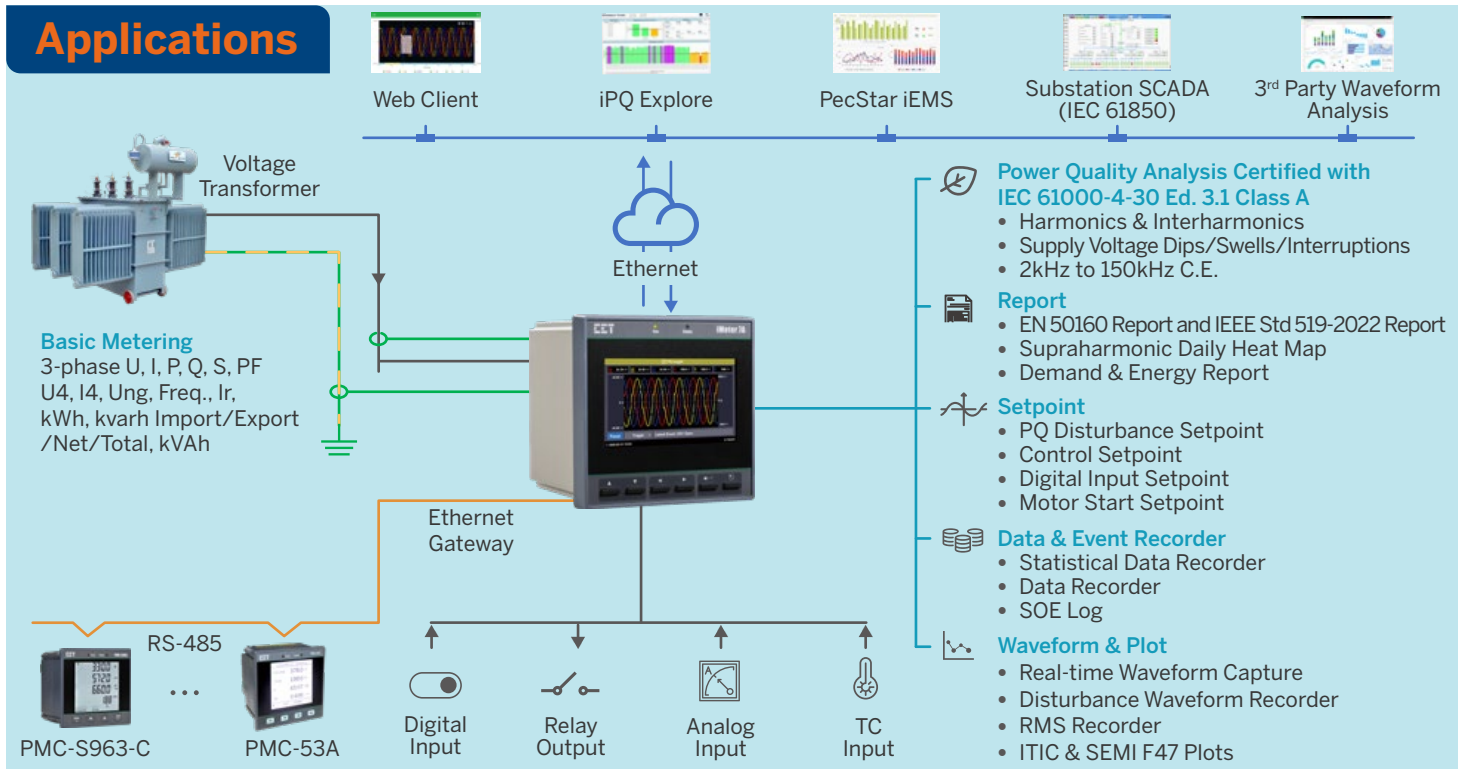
Applications

Web Client
iPQ Explore
PecStar iEMS
Substation SCADA (IEC 61850)
3$^{rd}$ Party Waveform Analysis

Voltage Transformer

Ethernet

Basic Metering
3-phase U, I, P, Q, S, PF
U4, I4, Ung, Freq., Ir,
kWh, kvarh Import/Export
/Net/Total, kVAh

CET
iMeter 7A

Ethernet Gateway

RS-485
PMC-S963-C
PMC-53A

Digital Input
Relay Output
Analog Input
TC Input

Power Quality Analysis Certified with IEC 61000-4-30 Ed. 3.1 Class A
• Harmonics & Interharmonics
• Supply Voltage Dips/Swells/Interruptions
• 2kHz to 150kHz C.E.

Report
• EN 50160 Report and IEEE Std 519-2022 Report
• Supraharmonic Daily Heat Map
• Demand & Energy Report

Setpoint
• PQ Disturbance Setpoint
• Control Setpoint
• Digital Input Setpoint
• Motor Start Setpoint

Data & Event Recorder
• Statistical Data Recorder
• Data Recorder
• SOE Log

Waveform & Plot
• Real-time Waveform Capture
• Disturbance Waveform Recorder
• RMS Recorder
• ITIC & SEMI F47 Plots